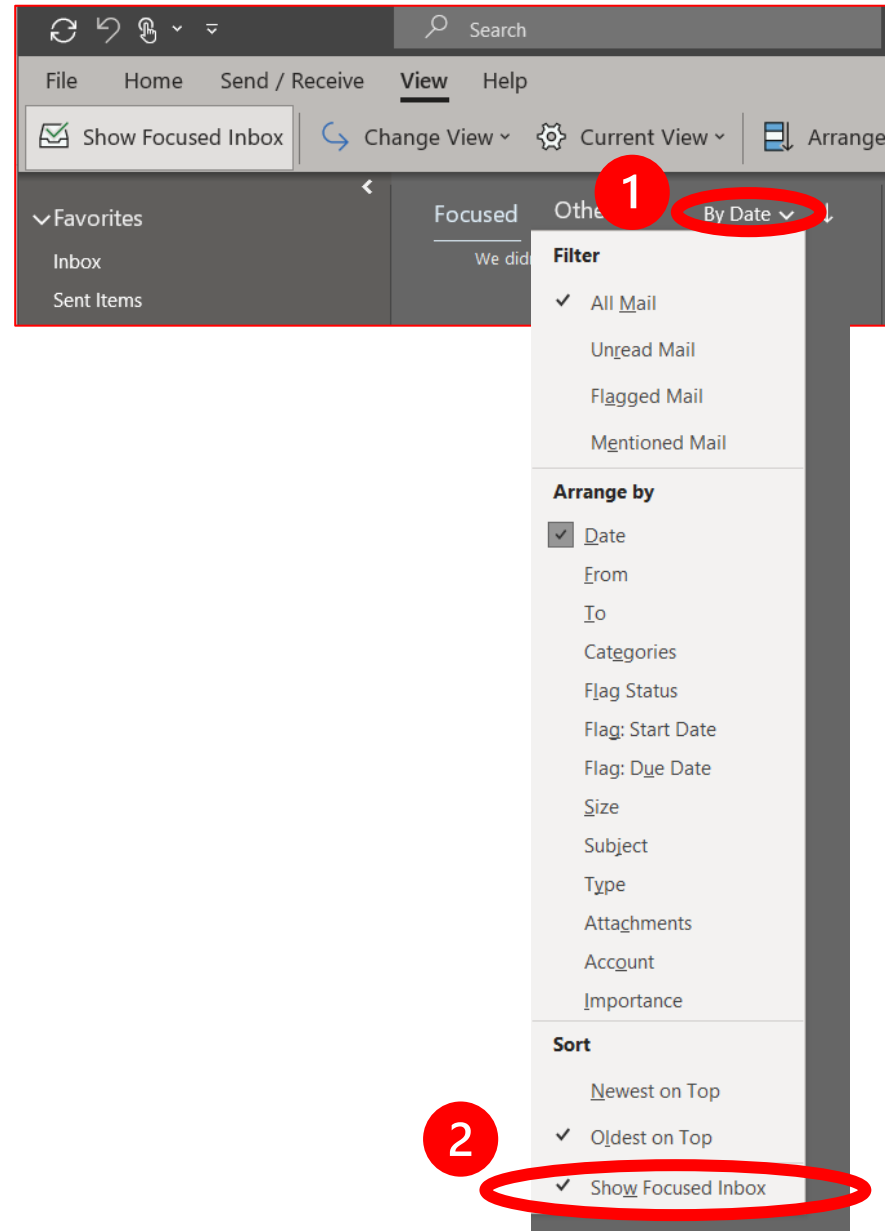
Search

File Home Send / Receive View Help

Show Focused Inbox Change View Current View Arrange

Favorites
Inbox
Sent Items

Focused Othe 1 By Date

We didi

Filter
✓ All Mail
Unread Mail
Flagged Mail
Mentioned Mail

Arrange by
✓ Date
From
To
Categories
Flag Status
Flag: Start Date
Flag: Due Date
Size
Subject
Type
Attachments
Account
Importance

Sort
Newest on Top
✓ Oldest on Top
2
✓ Show Focused Inbox